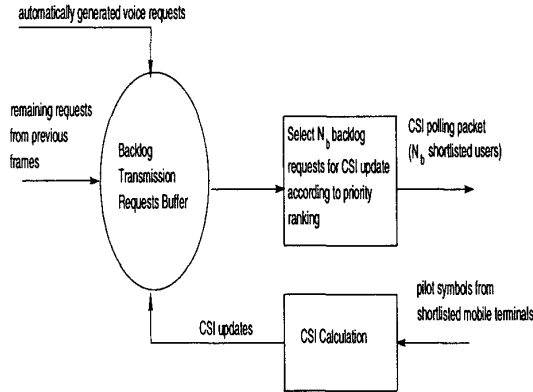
automatically generated voice requests

remaining requests from previous frames

Backlog Transmission Requests Buffer

Select $N_b$ backlog requests for CSI update according to priority ranking

CSI polling packet ($N_b$ shortlisted users)

pilot symbols from shortlisted mobile terminals

CSI updates

CSI Calculation